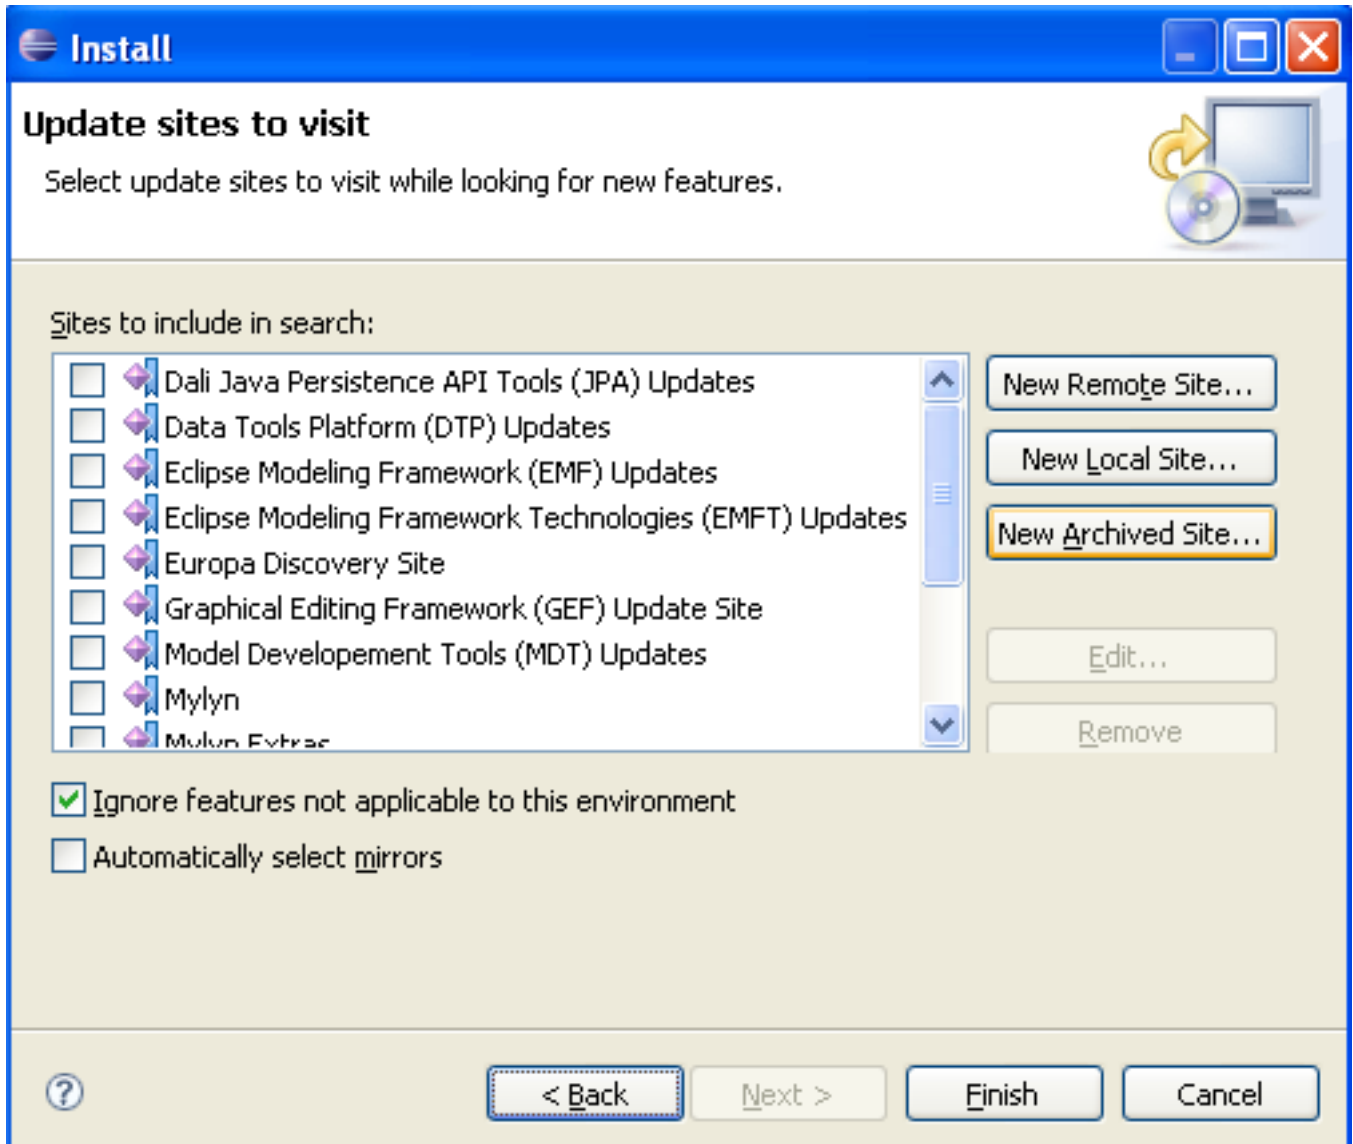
Install

Update sites to visit

Select update sites to visit while looking for new features.

Sites to include in search:

Dali Java Persistence API Tools (JPA) Updates
Data Tools Platform (DTP) Updates
Eclipse Modeling Framework (EMF) Updates
Eclipse Modeling Framework Technologies (EMFT) Updates
Europa Discovery Site
Graphical Editing Framework (GEF) Update Site
Model Developement Tools (MDT) Updates
Mylyn
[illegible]

New Remote Site...
New Local Site...
New Archived Site...
Edit...
Remove

Ignore features not applicable to this environment
Automatically select mirrors

< Back
Next >
Finish
Cancel